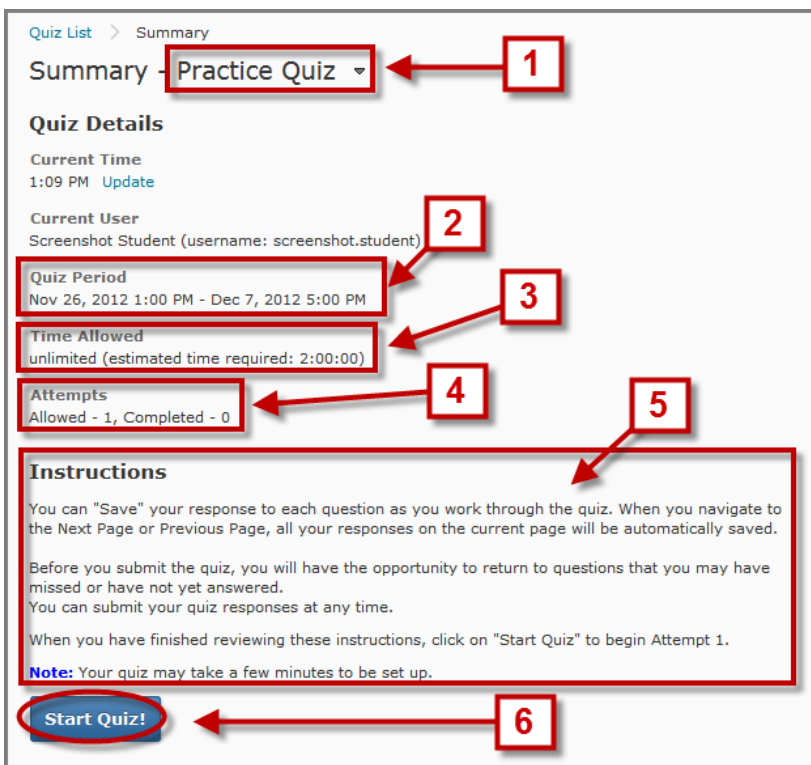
Quiz List > Summary

Summary - Practice Quiz

1

Quiz Details

Current Time
1:09 PM Update

Current User
Screenshot Student (username: screenshot.student)

2

Quiz Period
Nov 26, 2012 1:00 PM - Dec 7, 2012 5:00 PM

3

Time Allowed
unlimited (estimated time required: 2:00:00)

Attempts
Allowed - 1, Completed - 0

4

5

Instructions

You can "Save" your response to each question as you work through the quiz. When you navigate to the Next Page or Previous Page, all your responses on the current page will be automatically saved.

Before you submit the quiz, you will have the opportunity to return to questions that you may have missed or have not yet answered.
You can submit your quiz responses at any time.

When you have finished reviewing these instructions, click on "Start Quiz" to begin Attempt 1.

Note: Your quiz may take a few minutes to be set up.

Start Quiz!

6